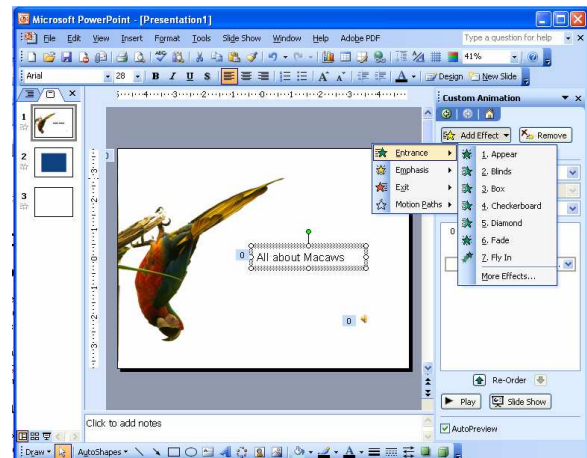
Microsoft PowerPoint - [Presentation1]

File Edit View Insert Format Tools Slide Show Window Help Adobe PDF

Type a question for help

41%

Arial 28 B I U S

Design New Slide

1

2

3

Custom Animation

Add Effect Remove

Entrance

Emphasis

Exit

Motion Paths

1. Appear

2. Blinds

3. Box

4. Checkerboard

5. Diamond

6. Fade

7. Fly In

More Effects...

0

All about Macaws

0

0

Re-Order

Play Slide Show

AutoPreview

Click to add notes

Draw AutoShapes